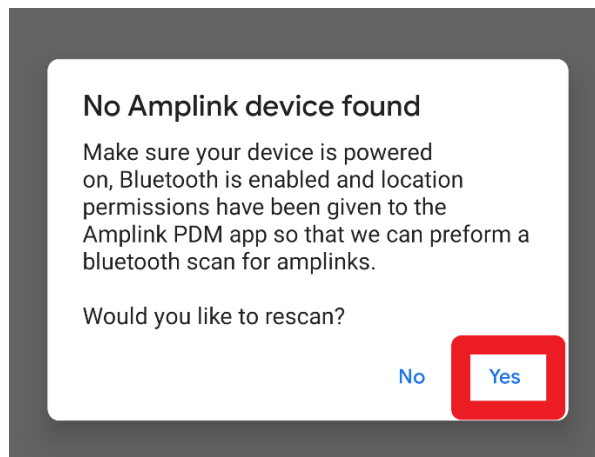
No Amplink device found

Make sure your device is powered on, Bluetooth is enabled and location permissions have been given to the Amplink PDM app so that we can preform a bluetooth scan for amplinks.

Would you like to rescan?

No

Yes